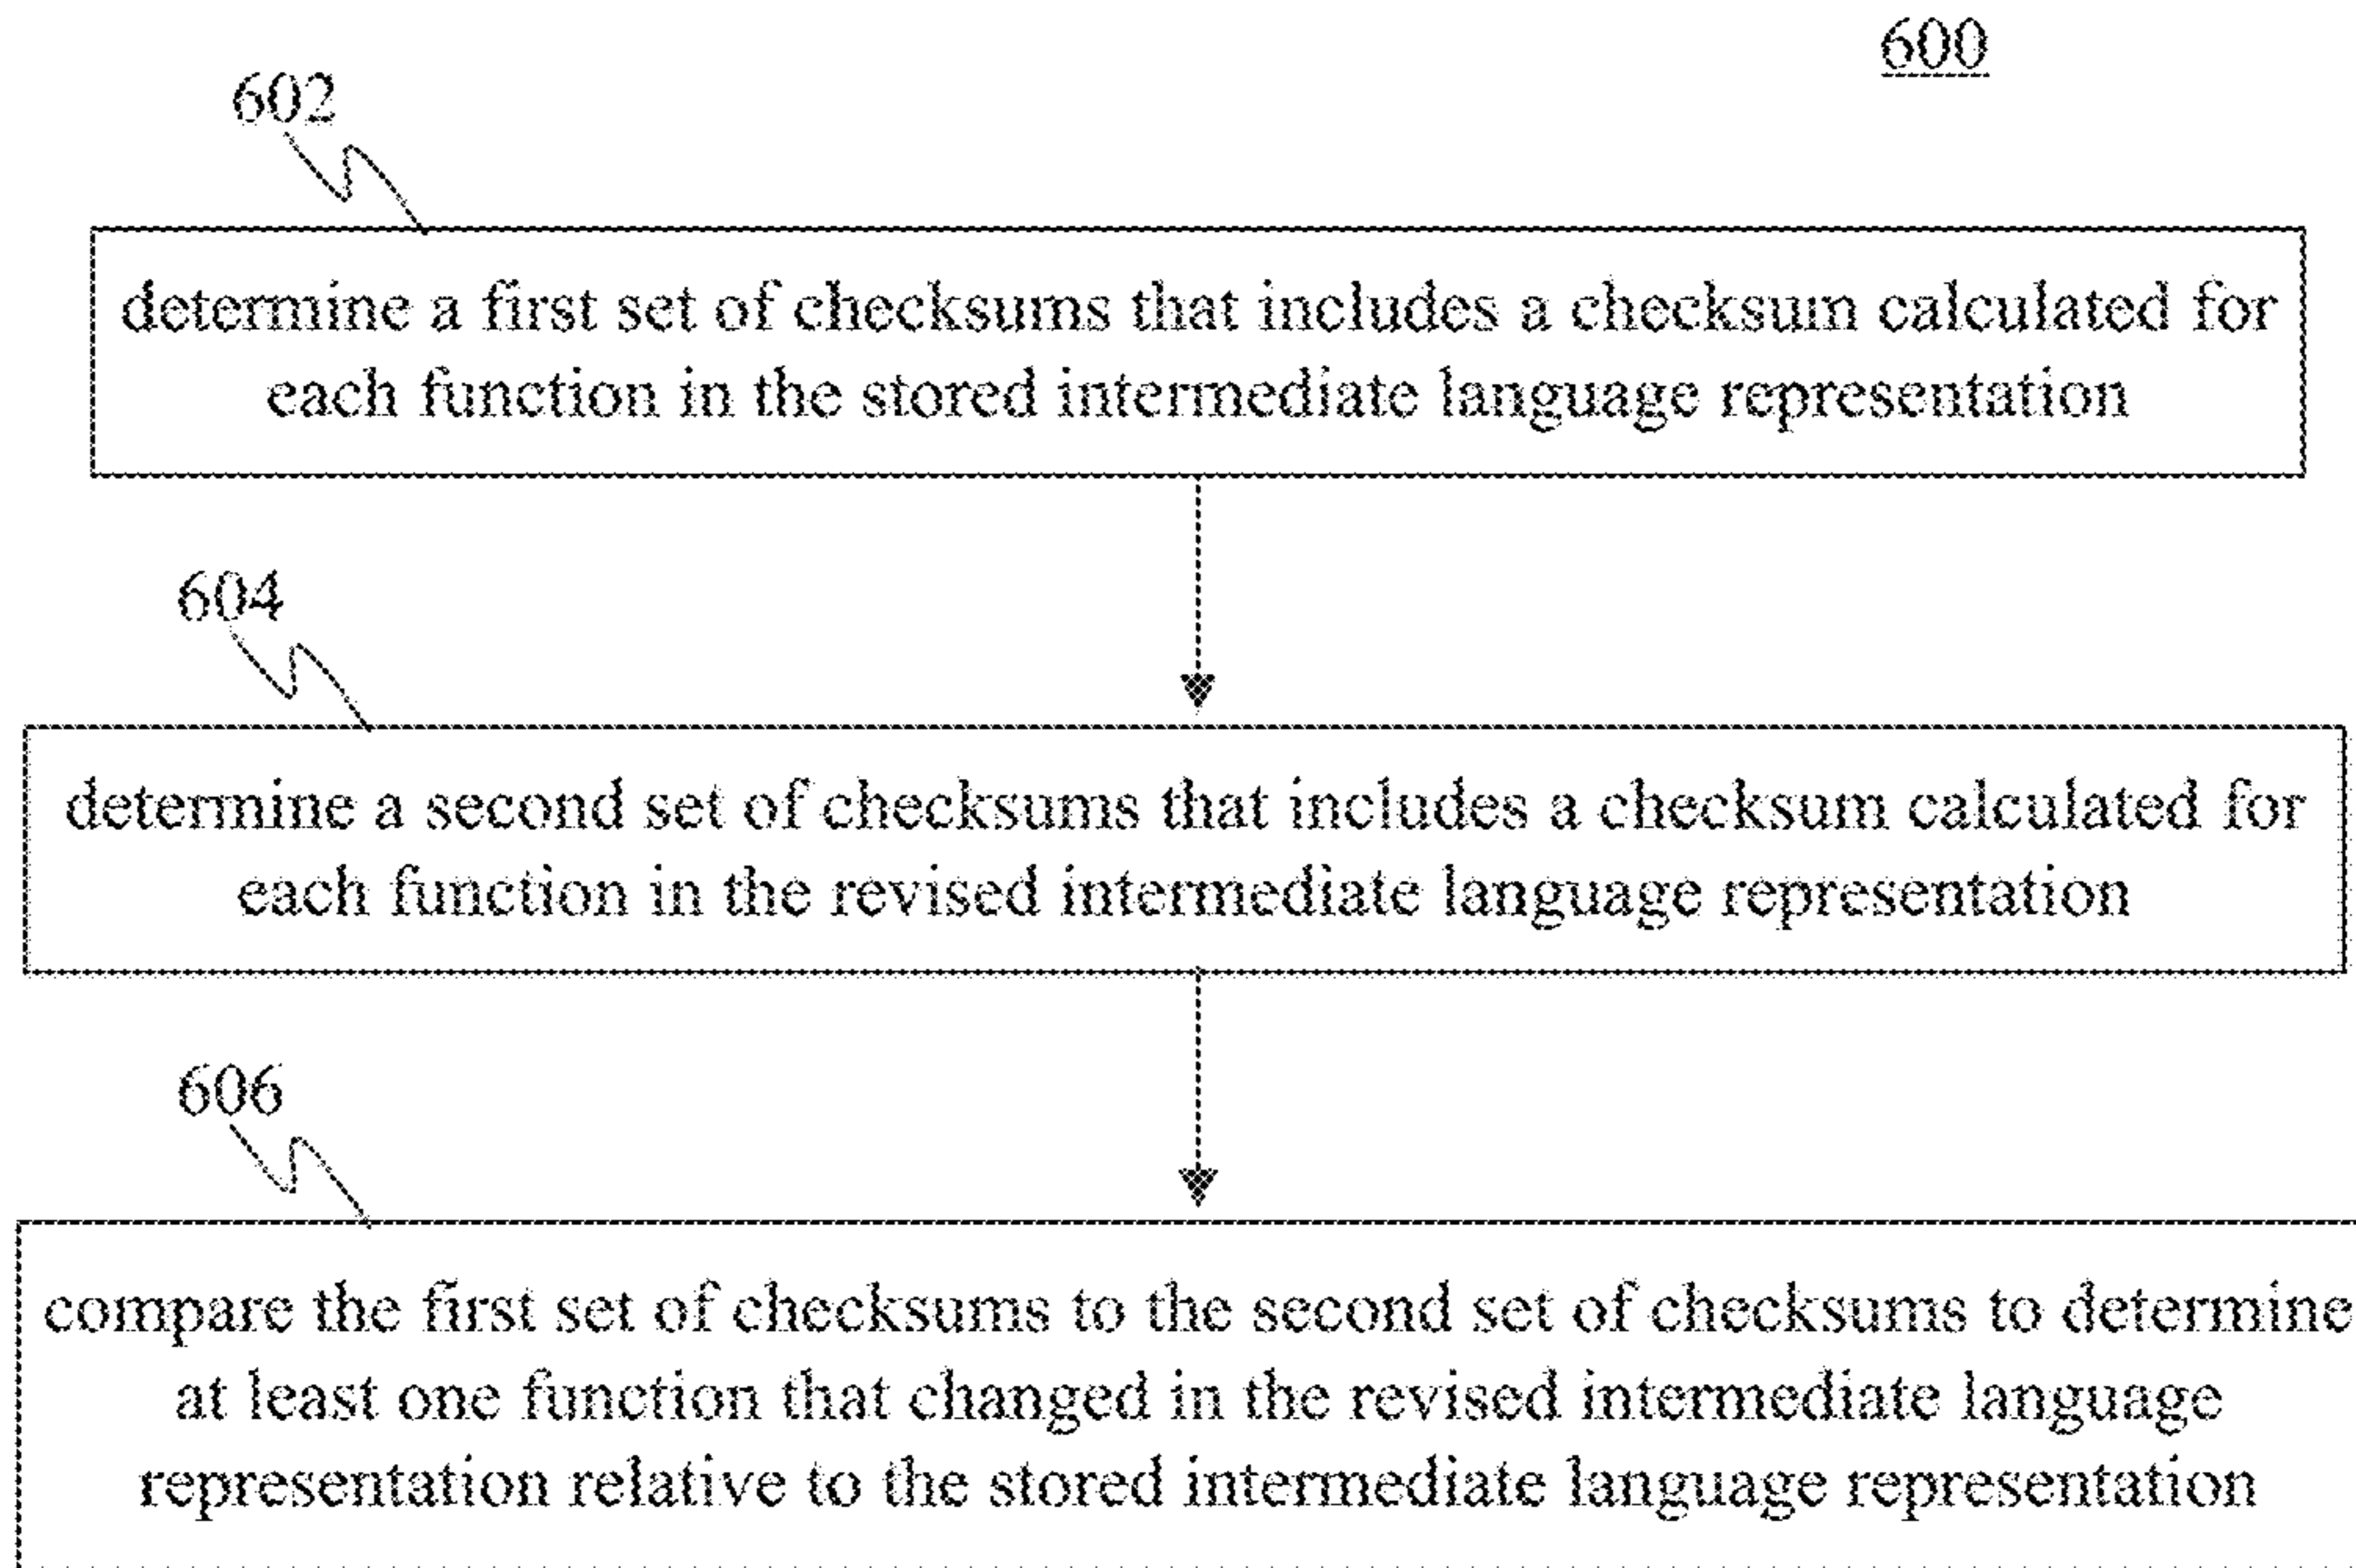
600

602

determine a first set of checksums that includes a checksum calculated for each function in the stored intermediate language representation

604

determine a second set of checksums that includes a checksum calculated for each function in the revised intermediate language representation

606

compare the first set of checksums to the second set of checksums to determine at least one function that changed in the revised intermediate language representation relative to the stored intermediate language representation